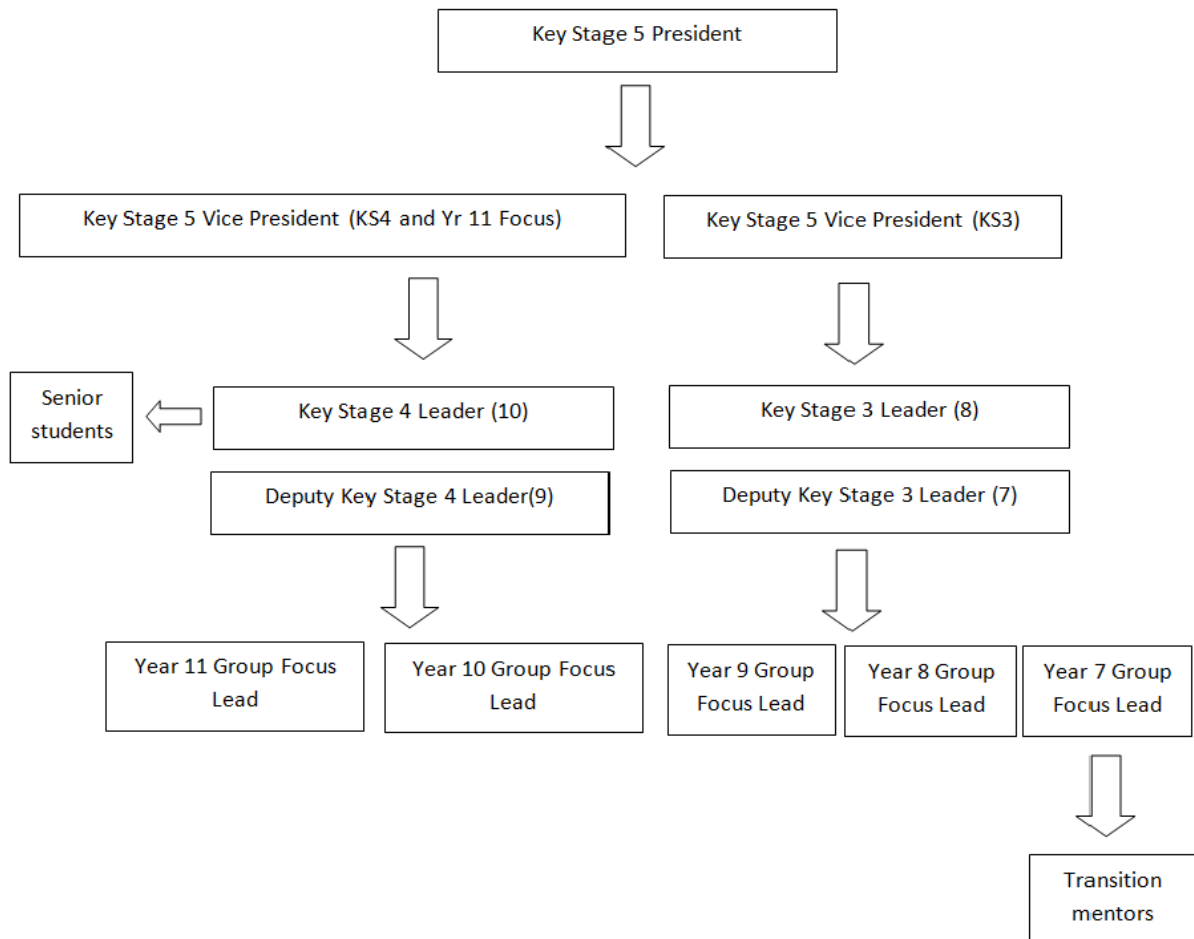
Key Stage 5 President

Key Stage 5 Vice President (KS4 and Yr 11 Focus)

Key Stage 5 Vice President (KS3)

Senior students

Key Stage 4 Leader (10)

Deputy Key Stage 4 Leader(9)

Key Stage 3 Leader (8)

Deputy Key Stage 3 Leader (7)

Year 11 Group Focus Lead

Year 10 Group Focus Lead

Year 9 Group Focus Lead

Year 8 Group Focus Lead

Year 7 Group Focus Lead

Transition mentors